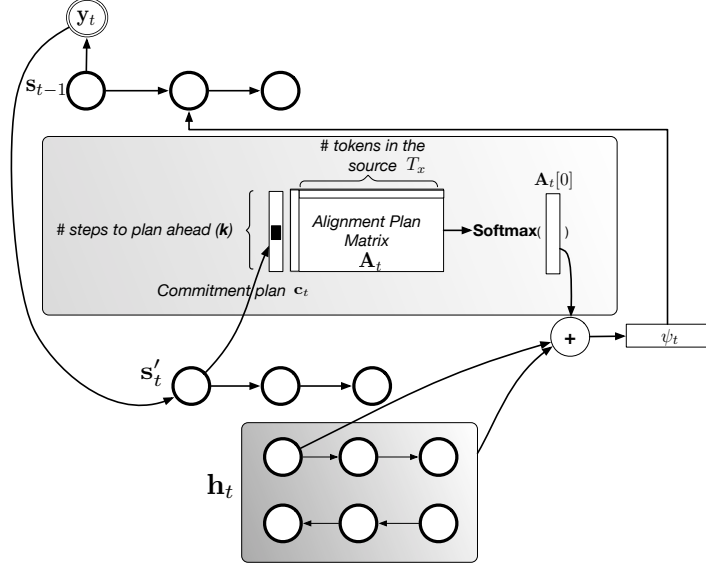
$\mathbf{y}_t$

$\mathbf{s}_{t-1}$

# tokens in the source $T_x$

$\mathbf{A}_t[0]$

# steps to plan ahead (**k**)

Alignment Plan Matrix $\mathbf{A}_t$

**Softmax**( )

Commitment plan $\mathbf{c}_t$

+

$\psi_t$

$\mathbf{s}'_t$

$\mathbf{h}_t$